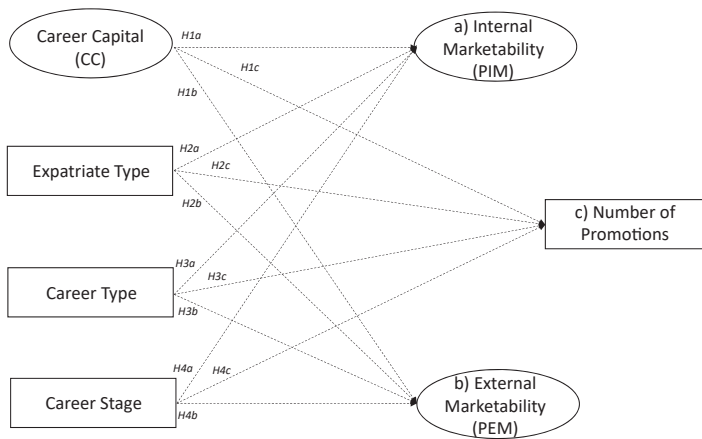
Career Capital (CC)

H1a

H1c

H1b

a) Internal Marketability (PIM)

Expatriate Type

H2a

H2c

H2b

c) Number of Promotions

Career Type

H3a

H3c

H3b

Career Stage

H4a

H4c

H4b

b) External Marketability (PEM)